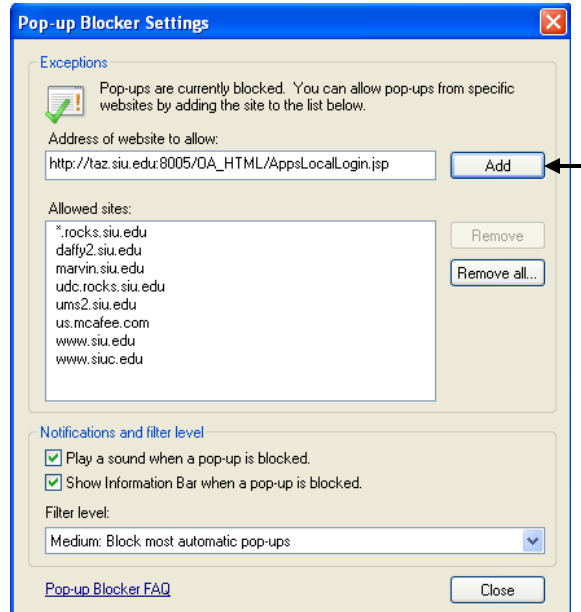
Pop-up Blocker Settings

Exceptions

Pop-ups are currently blocked. You can allow pop-ups from specific websites by adding the site to the list below.

Address of website to allow:

http://taz.siu.edu:8005/OA_HTML/AppsLocalLogin.jsp

Add

Allowed sites:

*.rocks.siu.edu
daffy2.siu.edu
marvin.siu.edu
udc.rocks.siu.edu
ums2.siu.edu
us.mcafee.com
www.siu.edu
www.siuc.edu

Remove

Remove all...

Notifications and filter level

Play a sound when a pop-up is blocked.

Show Information Bar when a pop-up is blocked.

Filter level:

Medium: Block most automatic pop-ups

Pop-up Blocker FAQ

Close